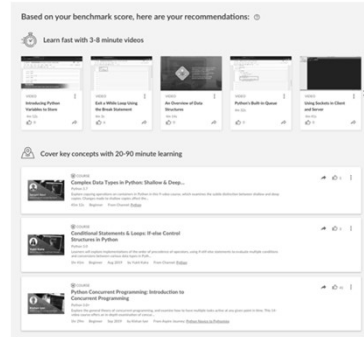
Based on your benchmark score, here are your recommendations:

Learn fast with 3-8 minute videos

VIDEO
Introducing Python Variables to Store

VIDEO
Exit a While Loop Using the Break Statement

VIDEO
An Overview of Data Structures

VIDEO
Python's Built-in Queue

VIDEO
Using Sockets in Client and Server

Cover key concepts with 20-90 minute learning

COURSE
Complex Data Types in Python: Shallow & Deep...

COURSE
Conditional Statements & Loops: If-else Control Structures in Python

COURSE
Python Concurrent Programming: Introduction to Concurrent Programming